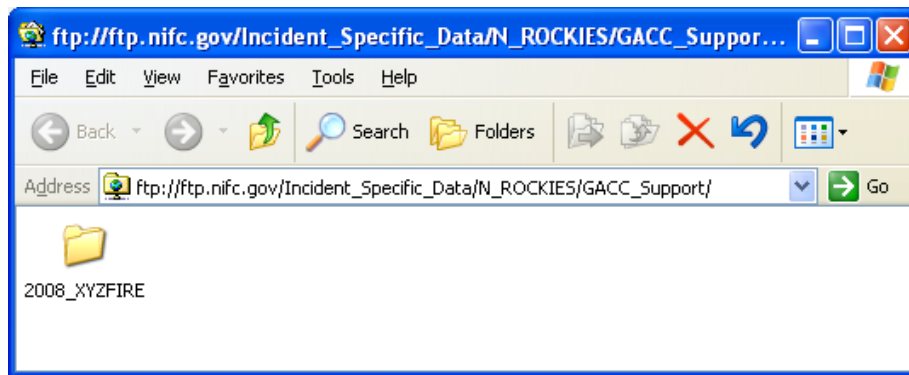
ftp://ftp.nifc.gov/Incident_Specific_Data/N_ROCKIES/GACC_Suppor...

File Edit View Favorites Tools Help

Back Search Folders

Address ftp://ftp.nifc.gov/Incident_Specific_Data/N_ROCKIES/GACC_Support/ Go

2008_XYZFIRE